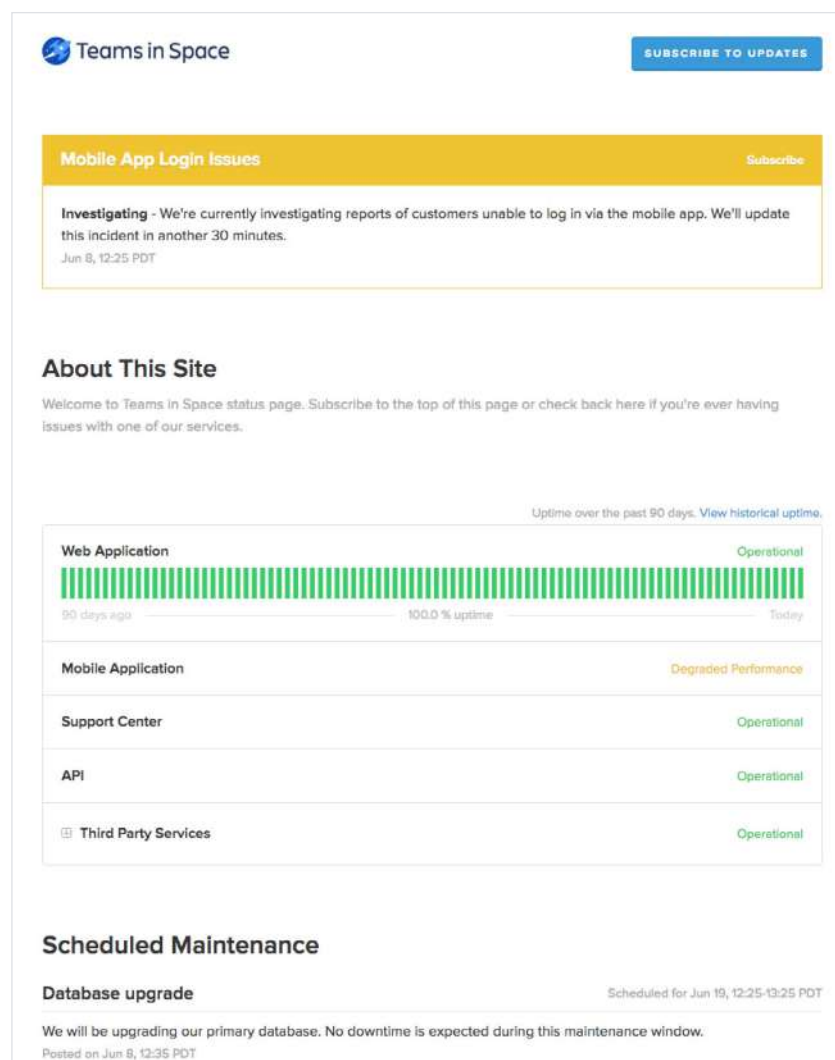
Teams in Space

SUBSCRIBE TO UPDATES

Mobile App Login Issues

Subscribe

**Investigating** - We're currently investigating reports of customers unable to log in via the mobile app. We'll update this incident in another 30 minutes.
Jun 8, 12:25 PDT

About This Site

Welcome to Teams in Space status page. Subscribe to the top of this page or check back here if you're ever having issues with one of our services.

Uptime over the past 90 days. View historical uptime.

Web Application

Operational

90 days ago

100.0 % uptime

Today

Mobile Application

Degraded Performance

Support Center

Operational

API

Operational

⊞ Third Party Services

Operational

Scheduled Maintenance

Database upgrade

Scheduled for Jun 19, 12:25-13:25 PDT

We will be upgrading our primary database. No downtime is expected during this maintenance window.
Posted on Jun 8, 12:35 PDT